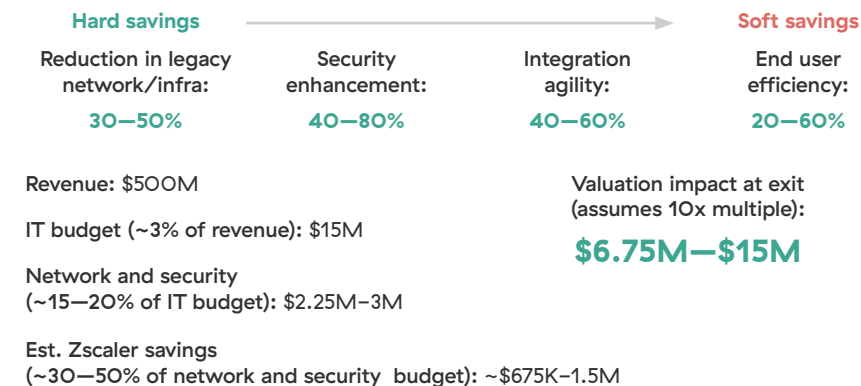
Hard savings

Soft savings

Reduction in legacy network/infra:
30—50%

Security enhancement:
40—80%

Integration agility:
40—60%

End user efficiency:
20—60%

Revenue: $500M

IT budget (~3% of revenue): $15M

Network and security (~15—20% of IT budget): $2.25M–3M

Est. Zscaler savings (~30—50% of network and security budget): ~$675K–1.5M

Valuation impact at exit (assumes 10x multiple):

$6.75M—$15M